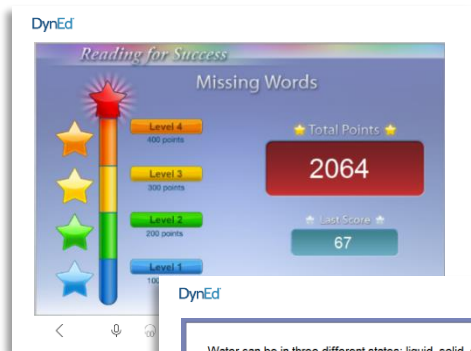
DynEd

Reading for Success

Missing Words

Level 4
400 points

Level 3
300 points

Level 2
200 points

Level 1
100

Total Points

2064

Last Score

67

DynEd

Water can be in three different states: liquid, solid